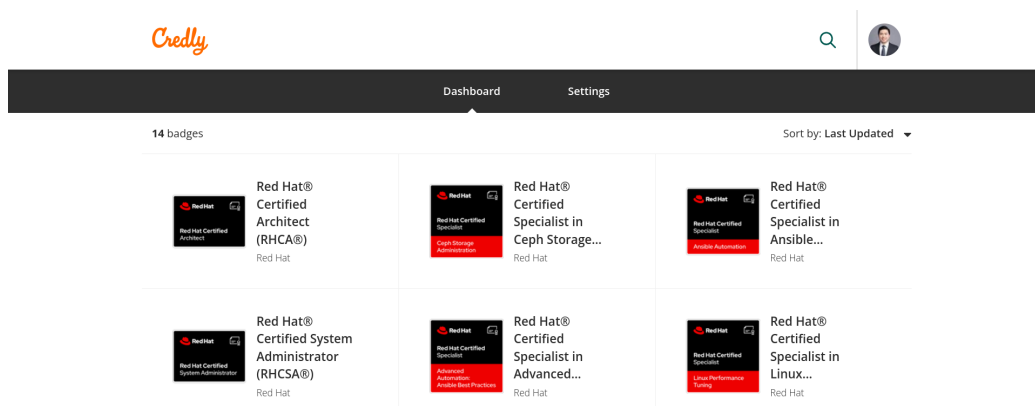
Credly

Dashboard Settings

14 badges

Sort by: Last Updated

Red Hat
Red Hat Certified
Architect

Red Hat® Certified Architect (RHCA®)
Red Hat

Red Hat
Red Hat Certified
Specialist
Ceph Storage Administration

Red Hat® Certified Specialist in Ceph Storage...
Red Hat

Red Hat
Red Hat Certified
Specialist
Ansible Automation

Red Hat® Certified Specialist in Ansible...
Red Hat

Red Hat
Red Hat Certified
System Administrator

Red Hat® Certified System Administrator (RHCSA®)
Red Hat

Red Hat
Red Hat Certified
Specialist
Advanced Automation: Ansible Best Practices

Red Hat® Certified Specialist in Advanced...
Red Hat

Red Hat
Red Hat Certified
Specialist
Linux Performance Tuning

Red Hat® Certified Specialist in Linux...
Red Hat